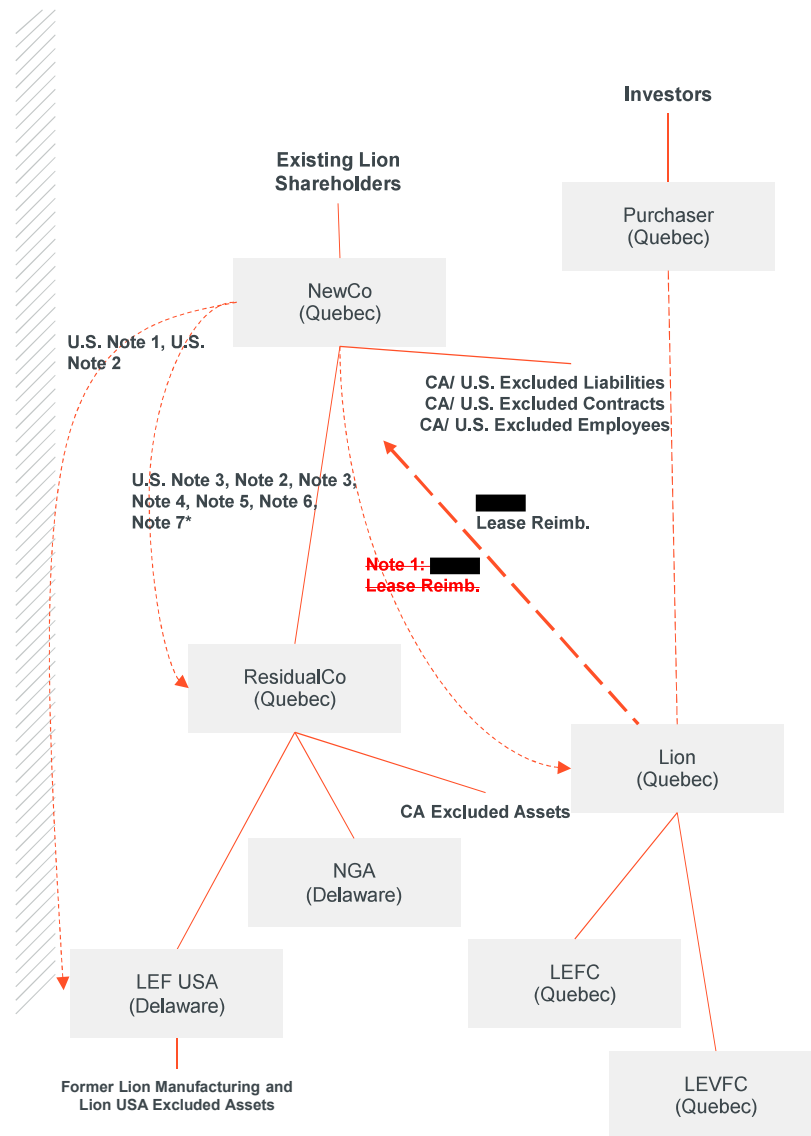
Investors

Existing Lion Shareholders

Purchaser
(Quebec)

NewCo
(Quebec)

U.S. Note 1, U.S. Note 2

CA/ U.S. Excluded Liabilities
CA/ U.S. Excluded Contracts
CA/ U.S. Excluded Employees

U.S. Note 3, Note 2, Note 3, Note 4, Note 5, Note 6, Note 7*

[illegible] Lease Reimb.

~~Note 1: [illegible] Lease Reimb.~~

ResidualCo
(Quebec)

Lion
(Quebec)

CA Excluded Assets

NGA
(Delaware)

LEF USA
(Delaware)

LEFC
(Quebec)

LEVFC
(Quebec)

Former Lion Manufacturing and Lion USA Excluded Assets